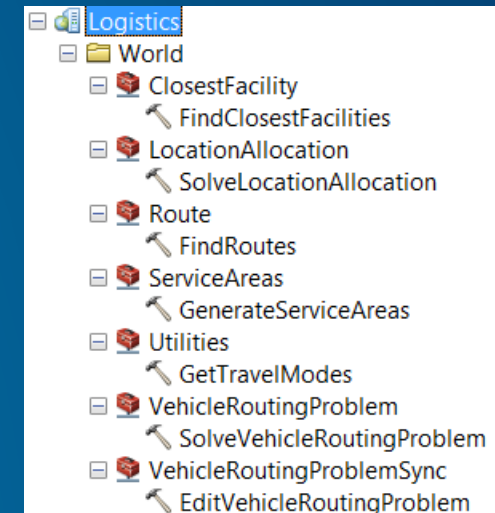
Logistics
World
ClosestFacility
FindClosestFacilities
LocationAllocation
SolveLocationAllocation
Route
FindRoutes
ServiceAreas
GenerateServiceAreas
Utilities
GetTravelModes
VehicleRoutingProblem
SolveVehicleRoutingProblem
VehicleRoutingProblemSync
EditVehicleRoutingProblem